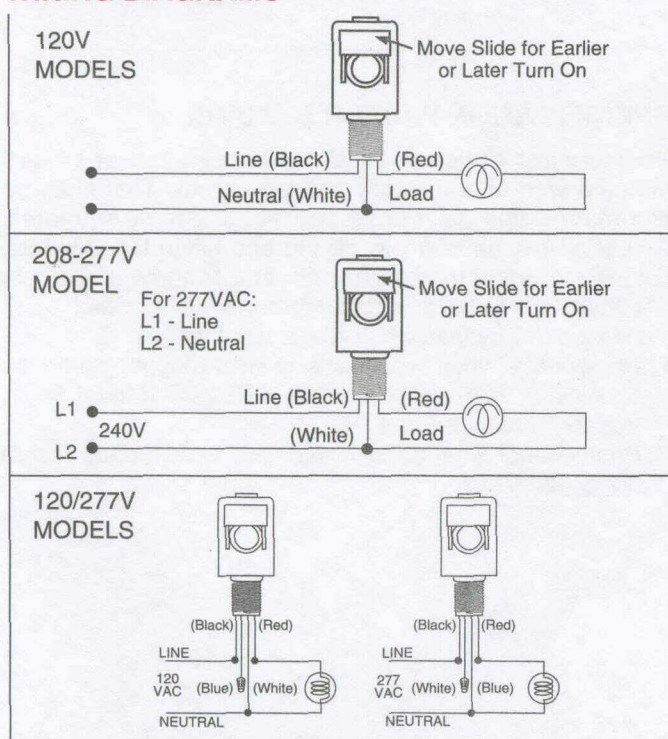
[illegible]

120V MODELS

Move Slide for Earlier or Later Turn On

Line (Black)
(Red)
Neutral (White)
Load

208-277V MODEL

For 277VAC:
L1 - Line
L2 - Neutral

Move Slide for Earlier or Later Turn On

Line (Black)
(Red)
L1
240V
L2
(White)
Load

120/277V MODELS

(Black)
(Red)
LINE
120 VAC
(Blue)
(White)
NEUTRAL

(Black)
(Red)
LINE
277 VAC
(White)
(Blue)
NEUTRAL